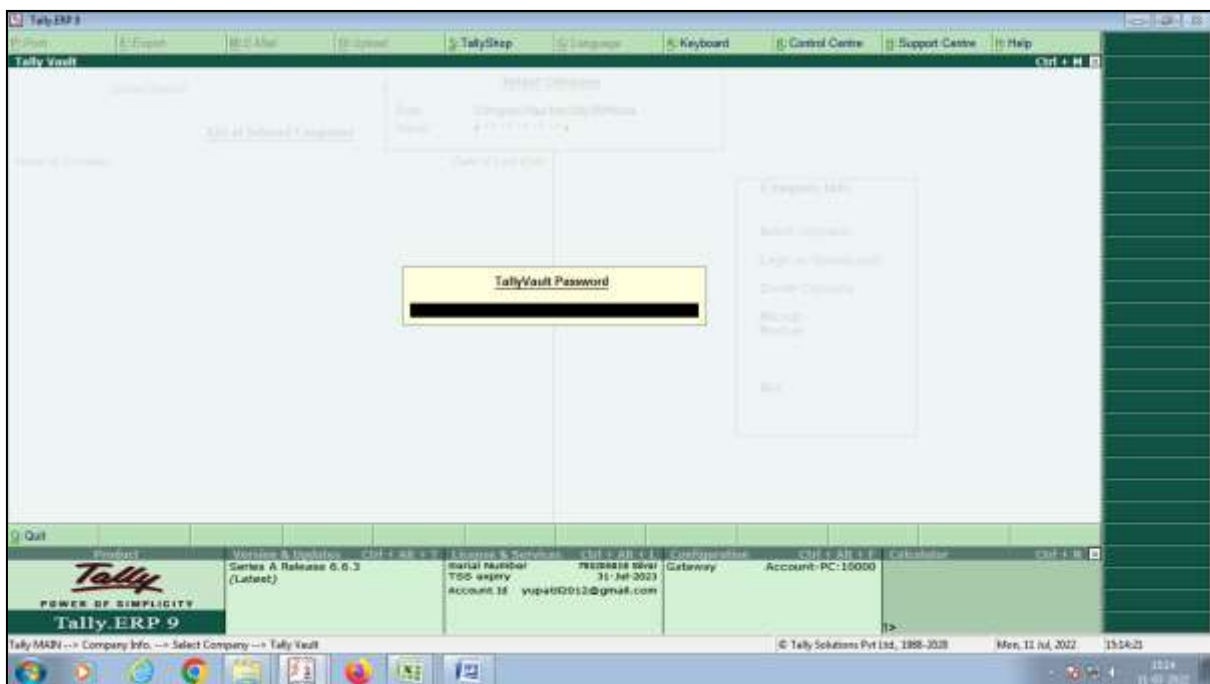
Tally.ERP 9

P: Print E: Export M: E-Mail O: Upload S: TallyShop G: Language K: Keyboard K: Control Centre H: Support Centre H: Help

Tally Vault Ctrl + M

Select Company

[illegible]

List of Selected Companies

Name of Company Date of Last Entry

Company Info.

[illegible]

TallyVault Password

Q: Quit

Product Version & Updates Ctrl + Alt + T License & Services Ctrl + Alt + L Configuration Ctrl + Alt + F Calculator Ctrl + N

Tally
POWER OF SIMPLICITY
Tally.ERP 9

Series A Release 6.6.3 (Latest)

Serial Number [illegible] Silver
TSS expiry 31-Jul-2023
Account Id yupati2012@gmail.com

Gateway Account-PC:10000

1>

Tally MAIN --> Company Info. --> Select Company --> Tally Vault

© Tally Solutions Pvt Ltd., 1988-2020 Mon, 11 Jul, 2022 15:14:21